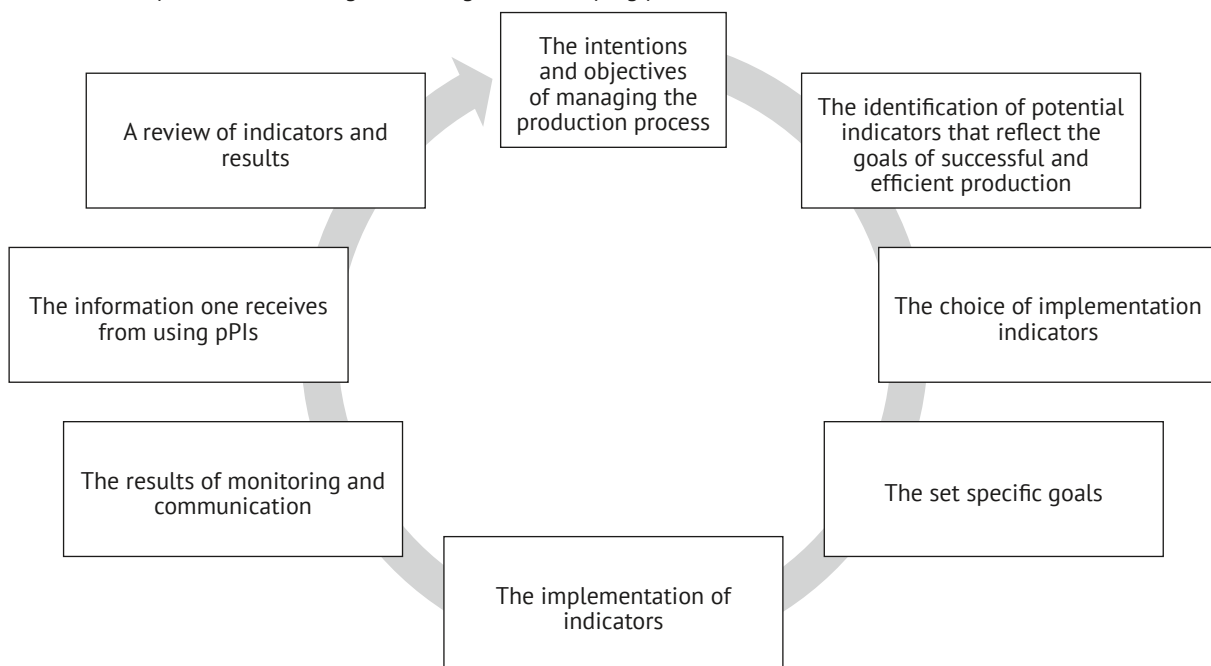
The intentions and objectives of managing the production process

The identification of potential indicators that reflect the goals of successful and efficient production

The choice of implementation indicators

The set specific goals

The implementation of indicators

The results of monitoring and communication

The information one receives from using pPIs

A review of indicators and results